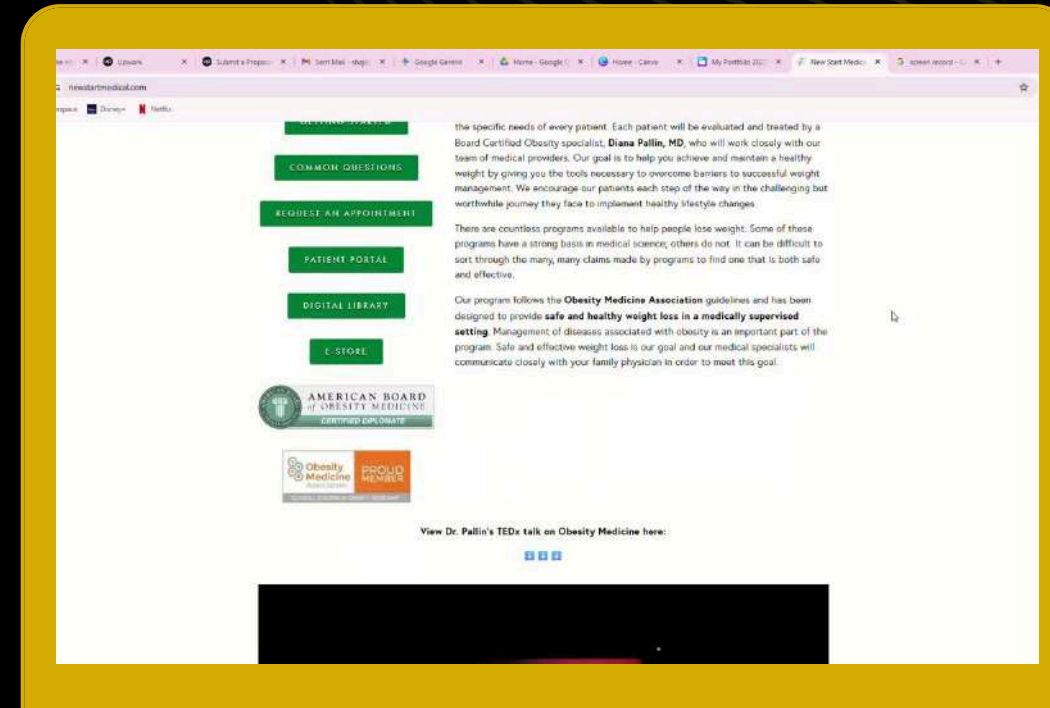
Upwork × | Submit a Propo × | Sent Mail - × | Google Gemini × | Home - Google × | Home - Canva × | My Portfolio 202 × | New Start Medic × | screen record × | +

newstartmedical.com

Disney+ Netflix

GETTING STARTED

COMMON QUESTIONS

REQUEST AN APPOINTMENT

PATIENT PORTAL

DIGITAL LIBRARY

E-STORE

AMERICAN BOARD of OBESITY MEDICINE CERTIFIED DIPLOMATE

Obesity Medicine Association PROUD MEMBER

the specific needs of every patient. Each patient will be evaluated and treated by a Board Certified Obesity specialist, **Diana Pallin, MD**, who will work closely with our team of medical providers. Our goal is to help you achieve and maintain a healthy weight by giving you the tools necessary to overcome barriers to successful weight management. We encourage our patients each step of the way in the challenging but worthwhile journey they face to implement healthy lifestyle changes.

There are countless programs available to help people lose weight. Some of these programs have a strong basis in medical science; others do not. It can be difficult to sort through the many, many claims made by programs to find one that is both safe and effective.

Our program follows the **Obesity Medicine Association** guidelines and has been designed to provide **safe and healthy weight loss in a medically supervised setting**. Management of diseases associated with obesity is an important part of the program. Safe and effective weight loss is our goal and our medical specialists will communicate closely with your family physician in order to meet this goal.

View Dr. Pallin's TEDx talk on Obesity Medicine here: